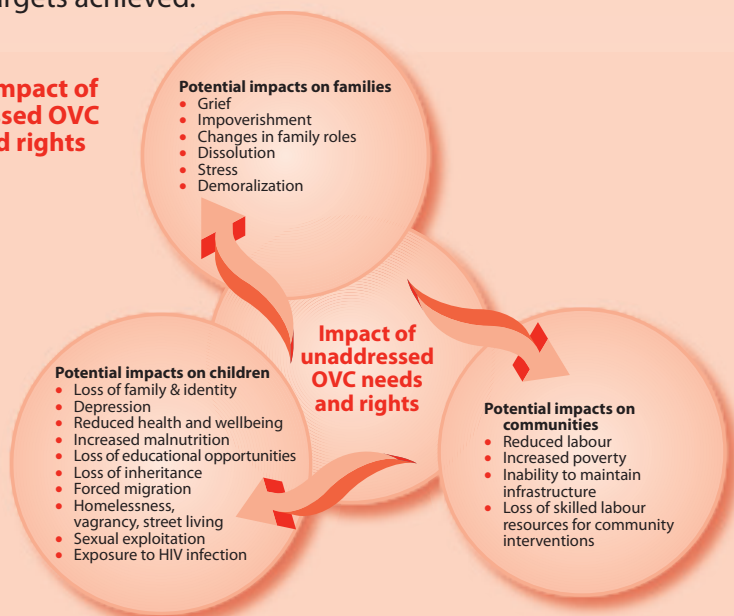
rgets achieved.

mpact of
sed OVC
d rights

Potential impacts on families
- Grief
- Impoverishment
- Changes in family roles
- Dissolution
- Stress
- Demoralization

Impact of unaddressed OVC needs and rights

Potential impacts on children
- Loss of family & identity
- Depression
- Reduced health and wellbeing
- Increased malnutrition
- Loss of educational opportunities
- Loss of inheritance
- Forced migration
- Homelessness, vagrancy, street living
- Sexual exploitation
- Exposure to HIV infection

Potential impacts on communities
- Reduced labour
- Increased poverty
- Inability to maintain infrastructure
- Loss of skilled labour resources for community interventions